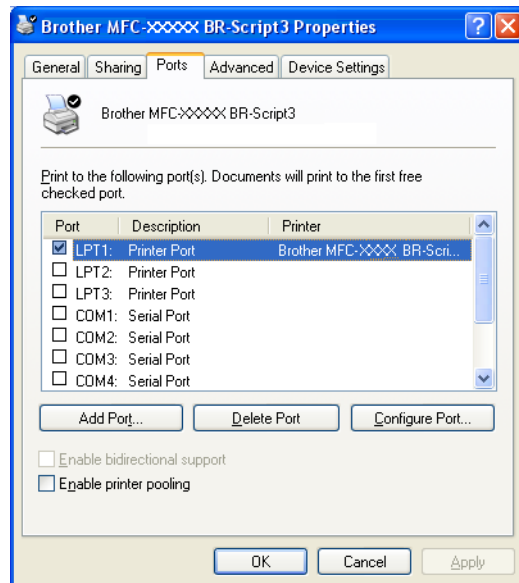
Brother MFC-XXXXX BR-Script3 Properties

General | Sharing | Ports | Advanced | Device Settings

Brother MFC-XXXXX BR-Script3

Print to the following port(s). Documents will print to the first free checked port.

| Port | Description | Printer |
|---|---|---|
| ☑ LPT1: | Printer Port | Brother MFC-XXXX BR-Scri... |
| ☐ LPT2: | Printer Port | |
| ☐ LPT3: | Printer Port | |
| ☐ COM1: | Serial Port | |
| ☐ COM2: | Serial Port | |
| ☐ COM3: | Serial Port | |
| ☐ COM4: | Serial Port | |

Add Port... | Delete Port | Configure Port...

☐ Enable bidirectional support
☐ Enable printer pooling

OK | Cancel | Apply